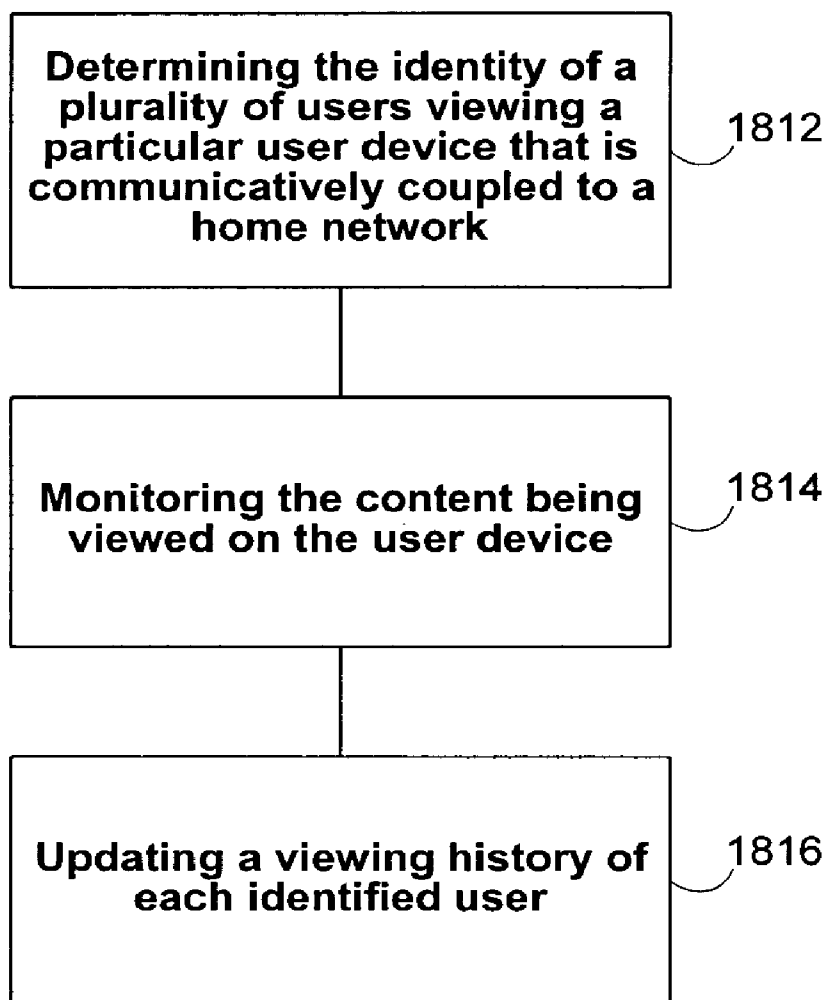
Determining the identity of a plurality of users viewing a particular user device that is communicatively coupled to a home network

1812

Monitoring the content being viewed on the user device

1814

Updating a viewing history of each identified user

1816